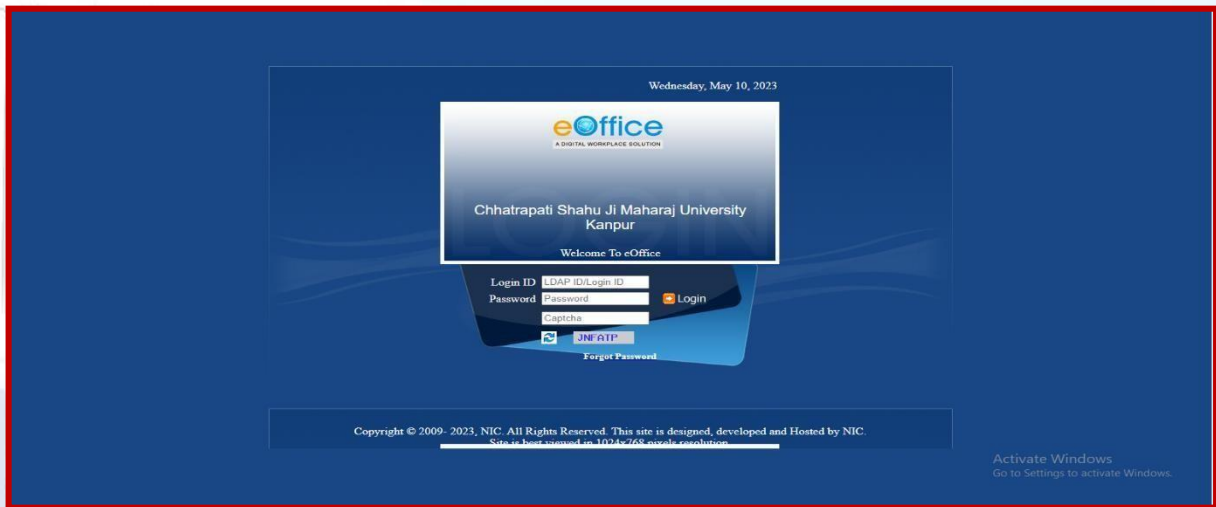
Wednesday, May 10, 2023

eOffice
A DIGITAL WORKPLACE SOLUTION

Chhatrapati Shahu Ji Maharaj University Kanpur

LOGIN

Welcome To eOffice

Login ID LDAP ID/Login ID
Password Password
Login
Captcha
JNFATP
Forgot Password

Copyright © 2009- 2023, NIC. All Rights Reserved. This site is designed, developed and Hosted by NIC.
Site is best viewed in 1024x768 pixels resolution

Activate Windows
Go to Settings to activate Windows.